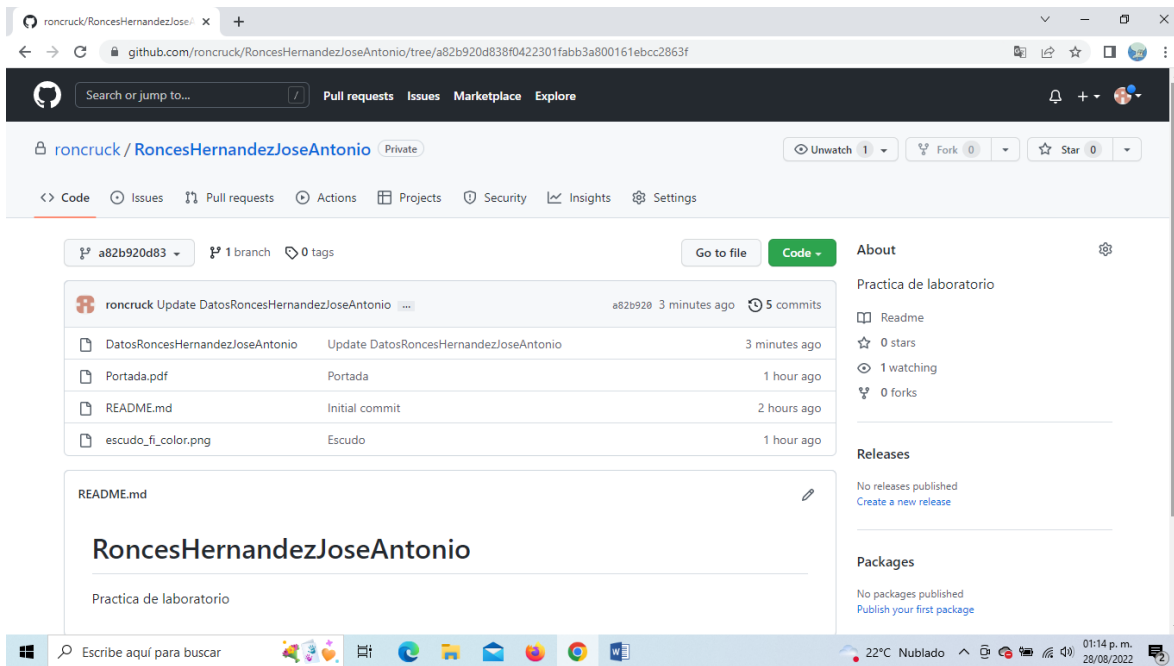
roncruck/RoncesHernandezJose ×
+

github.com/roncruck/RoncesHernandezJoseAntonio/tree/a82b920d838f0422301fabb3a800161ebcc2863f

Search or jump to... /
Pull requests Issues Marketplace Explore

roncruck / RoncesHernandezJoseAntonio Private

Unwatch 1
Fork 0
Star 0

Code Issues Pull requests Actions Projects Security Insights Settings

a82b920d83
1 branch
0 tags
Go to file
Code

roncruck Update DatosRoncesHernandezJoseAntonio ...
a82b920 3 minutes ago
5 commits

| | | |
|---|---|---|
| DatosRoncesHernandezJoseAntonio | Update DatosRoncesHernandezJoseAntonio | 3 minutes ago |
| Portada.pdf | Portada | 1 hour ago |
| README.md | Initial commit | 2 hours ago |
| escudo_fi_color.png | Escudo | 1 hour ago |

README.md

RoncesHernandezJoseAntonio

Practica de laboratorio

About

Practica de laboratorio

Readme
0 stars
1 watching
0 forks

Releases

No releases published
Create a new release

Packages

No packages published
Publish your first package

Escribe aquí para buscar
22°C Nublado
01:14 p. m.
28/08/2022